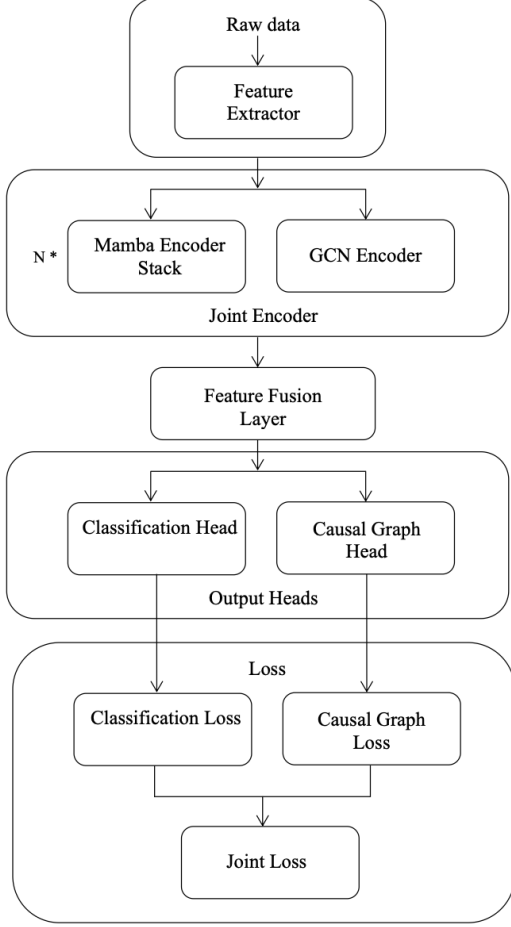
Raw data

Feature Extractor

N *

Mamba Encoder Stack

GCN Encoder

Joint Encoder

Feature Fusion Layer

Classification Head

Causal Graph Head

Output Heads

Loss

Classification Loss

Causal Graph Loss

Joint Loss